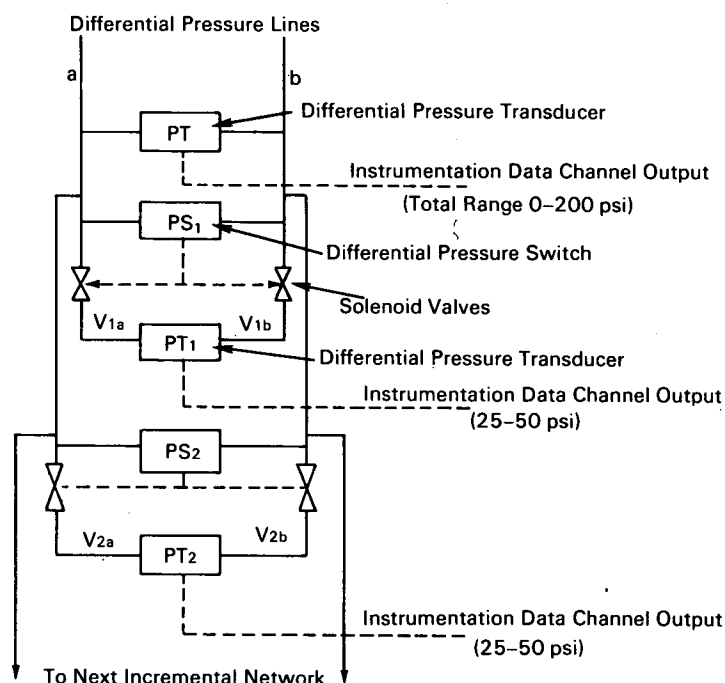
Differential Pressure Lines

a

b

PT

Differential Pressure Transducer

Instrumentation Data Channel Output (Total Range 0–200 psi)

$PS_1$

Differential Pressure Switch

Solenoid Valves

$V_{1a}$

$V_{1b}$

$PT_1$

Differential Pressure Transducer

Instrumentation Data Channel Output (25–50 psi)

$PS_2$

$V_{2a}$

$V_{2b}$

$PT_2$

Instrumentation Data Channel Output (25–50 psi)

To Next Incremental Network